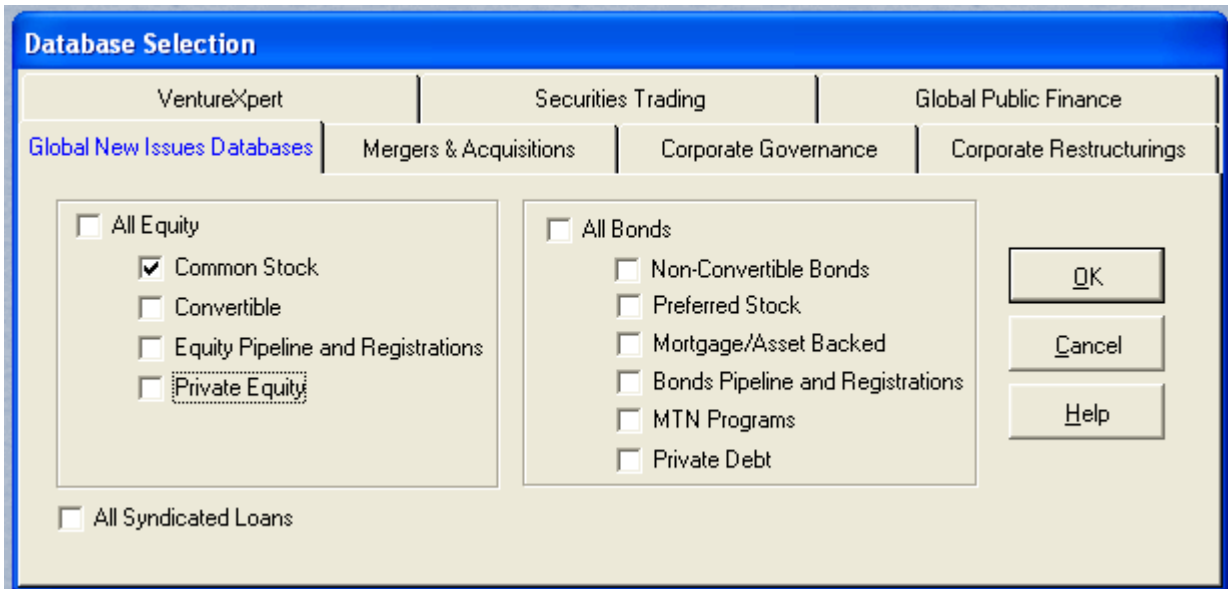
Database Selection

VentureXpert
Securities Trading
Global Public Finance
Global New Issues Databases
Mergers & Acquisitions
Corporate Governance
Corporate Restructurings

All Equity
Common Stock
Convertible
Equity Pipeline and Registrations
Private Equity

All Bonds
Non-Convertible Bonds
Preferred Stock
Mortgage/Asset Backed
Bonds Pipeline and Registrations
MTN Programs
Private Debt

OK
Cancel
Help

All Syndicated Loans